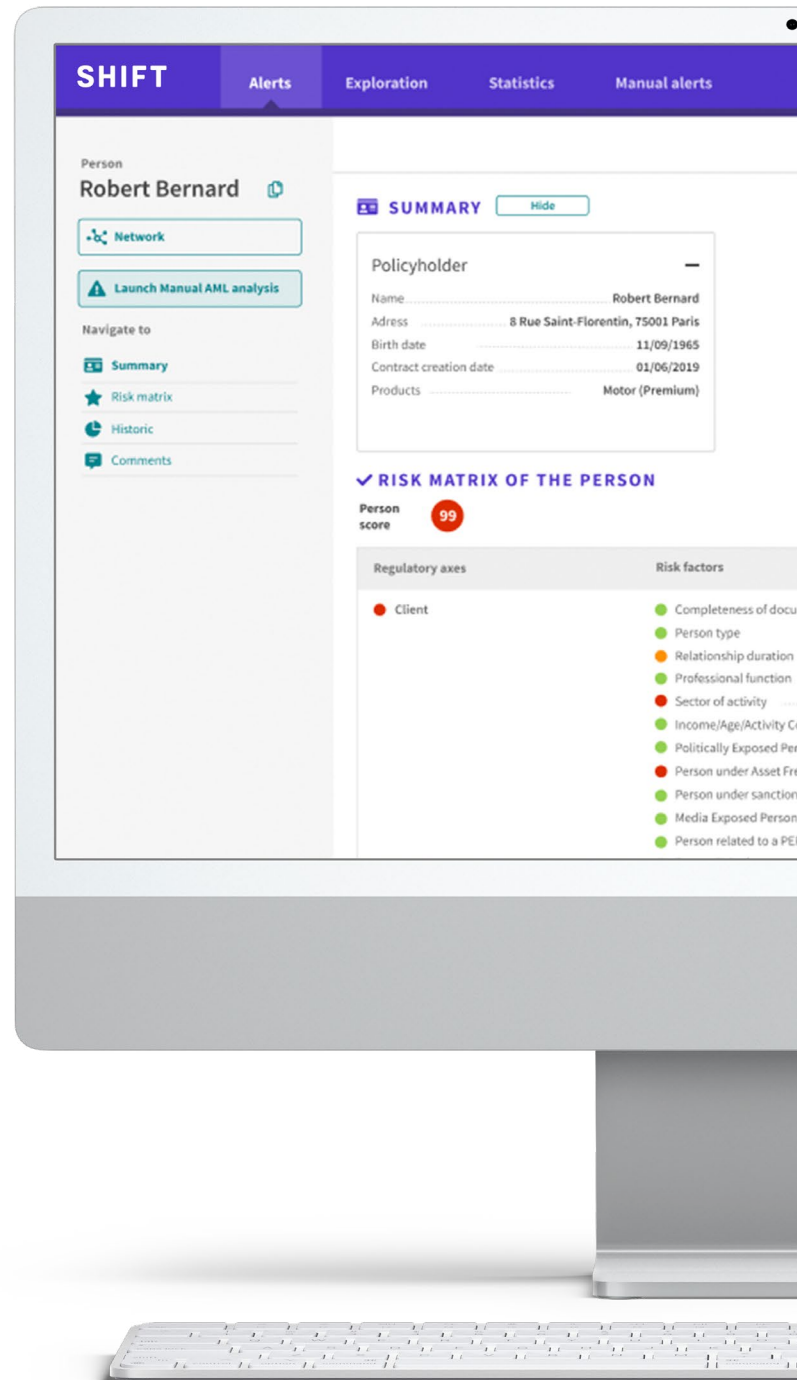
SHIFT Alerts Exploration Statistics Manual alerts

Person
Robert Bernard

Network

Launch Manual AML analysis

Navigate to

Summary
Risk matrix
Historic
Comments

SUMMARY Hide

Policyholder —

| | |
|---|---|
| Name | Robert Bernard |
| Adress | 8 Rue Saint-Florentin, 75001 Paris |
| Birth date | 11/09/1965 |
| Contract creation date | 01/06/2019 |
| Products | Motor (Premium) |

RISK MATRIX OF THE PERSON

Person score 99

| Regulatory axes | Risk factors |
|---|---|
| Client | Completeness of docu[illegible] |
| | Person type |
| | Relationship duration |
| | Professional function |
| | Sector of activity |
| | Income/Age/Activity C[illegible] |
| | Politically Exposed Per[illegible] |
| | Person under Asset Fr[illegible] |
| | Person under sanction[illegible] |
| | Media Exposed Person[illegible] |
| | Person related to a PE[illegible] |